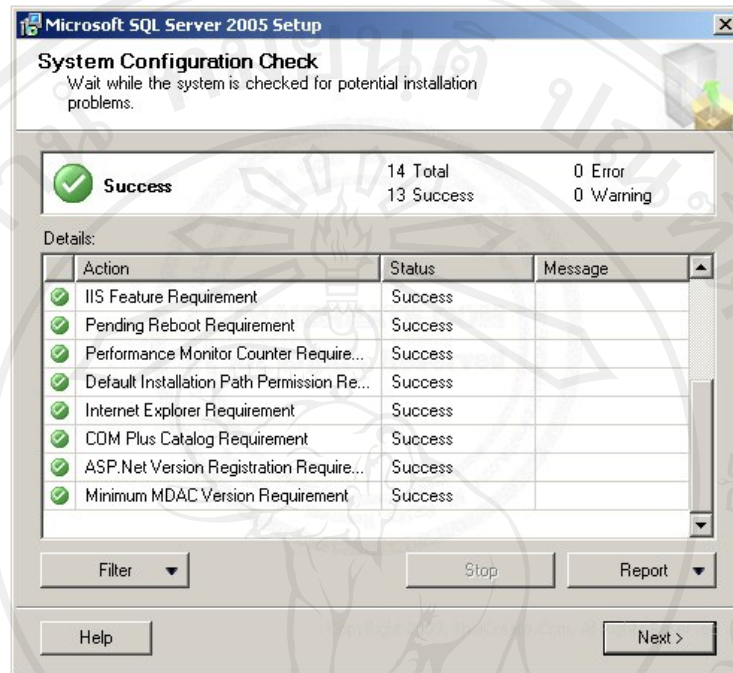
Microsoft SQL Server 2005 Setup

System Configuration Check
Wait while the system is checked for potential installation problems.

Success

14 Total
13 Success

0 Error
0 Warning

Details:

| | Action | Status | Message |
|---|---|---|---|
| | IIS Feature Requirement | Success | |
| | Pending Reboot Requirement | Success | |
| | Performance Monitor Counter Require... | Success | |
| | Default Installation Path Permission Re... | Success | |
| | Internet Explorer Requirement | Success | |
| | COM Plus Catalog Requirement | Success | |
| | ASP.Net Version Registration Require... | Success | |
| | Minimum MDAC Version Requirement | Success | |

Filter

Stop

Report

Help

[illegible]

Next >